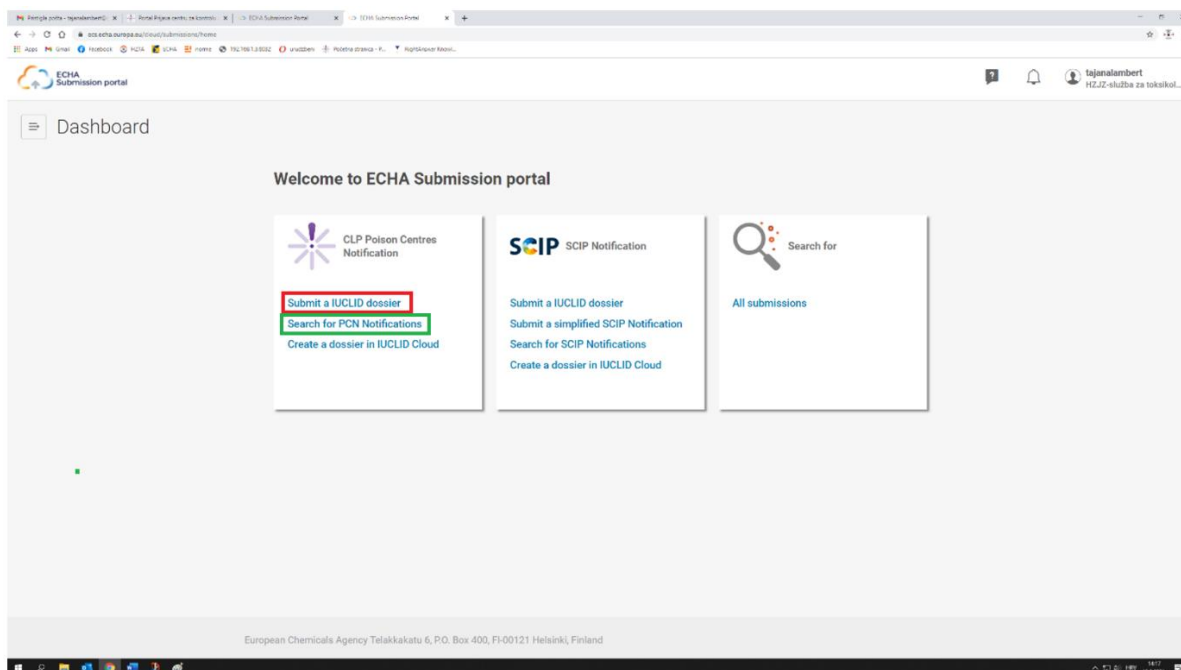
Pristigla pošta - tajanalambert@ × | Portal Prijave centru za kontrolu × | ECHA Submission Portal × | ECHA Submission Portal × | +

ecs.echa.europa.eu/cloud/submissions/home

Apps Gmail Facebook HZJZ ECHA Home unadzbeni Početna stranica RightAnswer Knowl...

ECHA Submission portal

tajanalambert
HZJZ-služba za toksikol...

Dashboard

Welcome to ECHA Submission portal

CLP Poison Centres Notification

Submit a IUCLID dossier
Search for PCN Notifications
Create a dossier in IUCLID Cloud

SCIP SCIP Notification

Submit a IUCLID dossier
Submit a simplified SCIP Notification
Search for SCIP Notifications
Create a dossier in IUCLID Cloud

Search for

All submissions

European Chemicals Agency Telakkakatu 6, P.O. Box 400, FI-00121 Helsinki, Finland